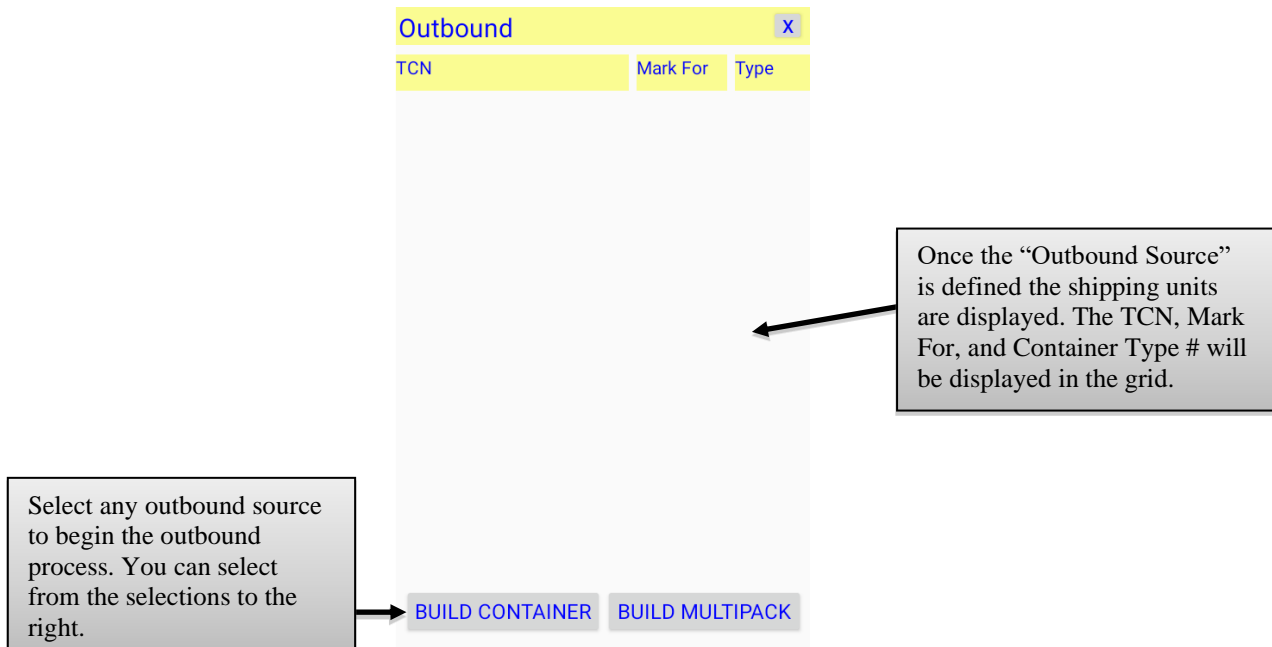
Outbound
X

| TCN | Mark For | Type |
|---|---|---|

Once the “Outbound Source” is defined the shipping units are displayed. The TCN, Mark For, and Container Type # will be displayed in the grid.

Select any outbound source to begin the outbound process. You can select from the selections to the right.

BUILD CONTAINER
BUILD MULTIPACK